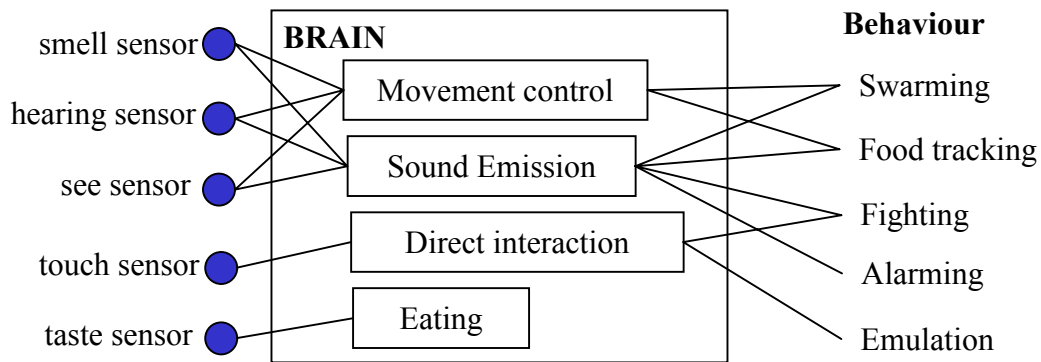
smell sensor

hearing sensor

see sensor

touch sensor

taste sensor

BRAIN

Movement control

Sound Emission

Direct interaction

Eating

Behaviour

Swarming

Food tracking

Fighting

Alarming

Emulation